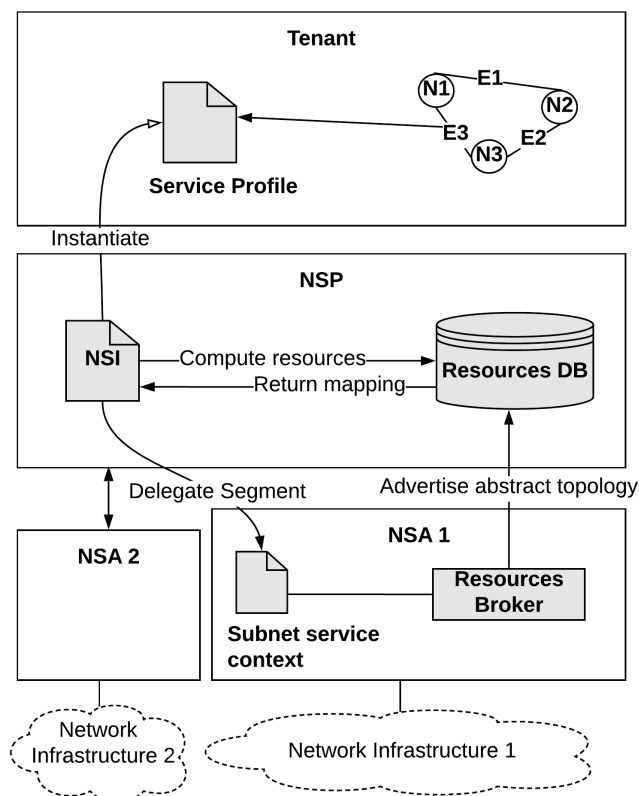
Tenant

N1
E1
N2
E3
E2
N3

Service Profile

Instantiate

NSP

NSI

Compute resources

Return mapping

Resources DB

Delegate Segment

Advertise abstract topology

NSA 2

NSA 1

Resources Broker

Subnet service context

Network Infrastructure 2

Network Infrastructure 1